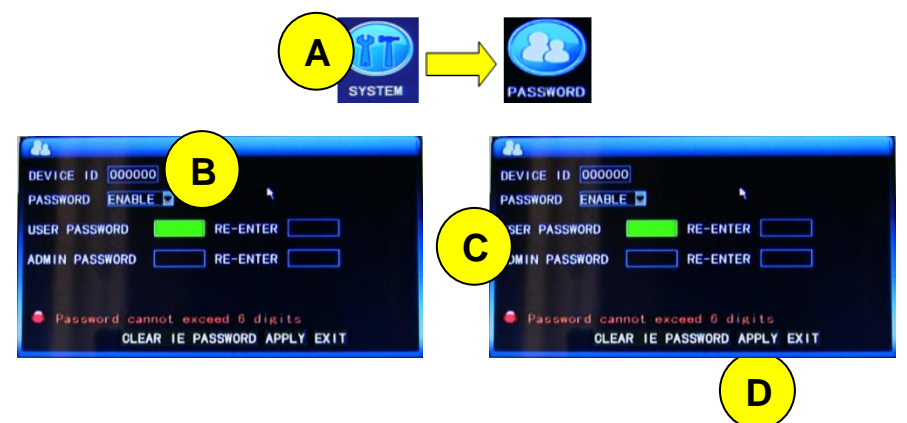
A
SYSTEM
PASSWORD

B
DEVICE ID 000000
PASSWORD ENABLE
USER PASSWORD RE-ENTER
ADMIN PASSWORD RE-ENTER
Password cannot exceed 6 digits
CLEAR IE PASSWORD APPLY EXIT

C
DEVICE ID 000000
PASSWORD ENABLE
USER PASSWORD RE-ENTER
ADMIN PASSWORD RE-ENTER
Password cannot exceed 6 digits
CLEAR IE PASSWORD APPLY EXIT
D